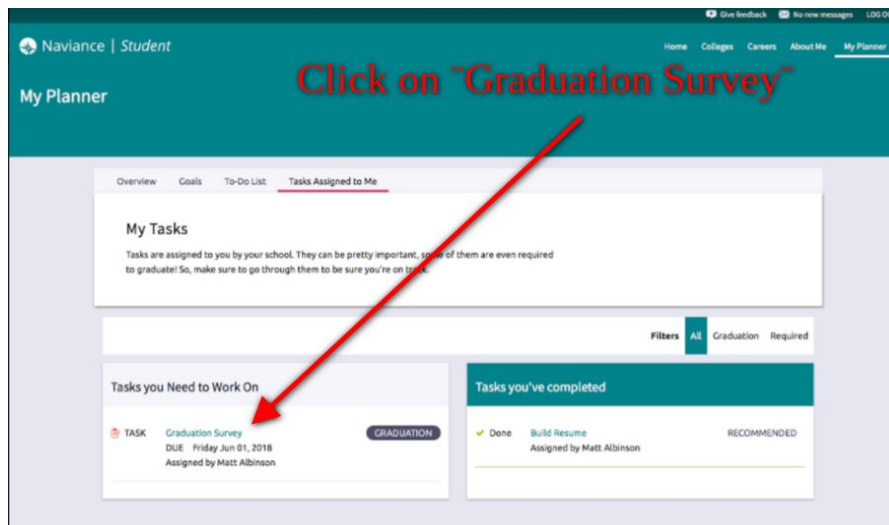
Give feedback No new messages LOG O

Naviance | Student

Home Colleges Careers About Me My Planner

My Planner

Click on "Graduation Survey"

Overview Goals To-Do List Tasks Assigned to Me

My Tasks

Tasks are assigned to you by your school. They can be pretty important, some of them are even required to graduate! So, make sure to go through them to be sure you're on track.

Filters All Graduation Required

Tasks you Need to Work On

TASK Graduation Survey GRADUATION
DUE Friday Jun 01, 2018
Assigned by Matt Albinson

Tasks you've completed

Done Build Resume RECOMMENDED
Assigned by Matt Albinson